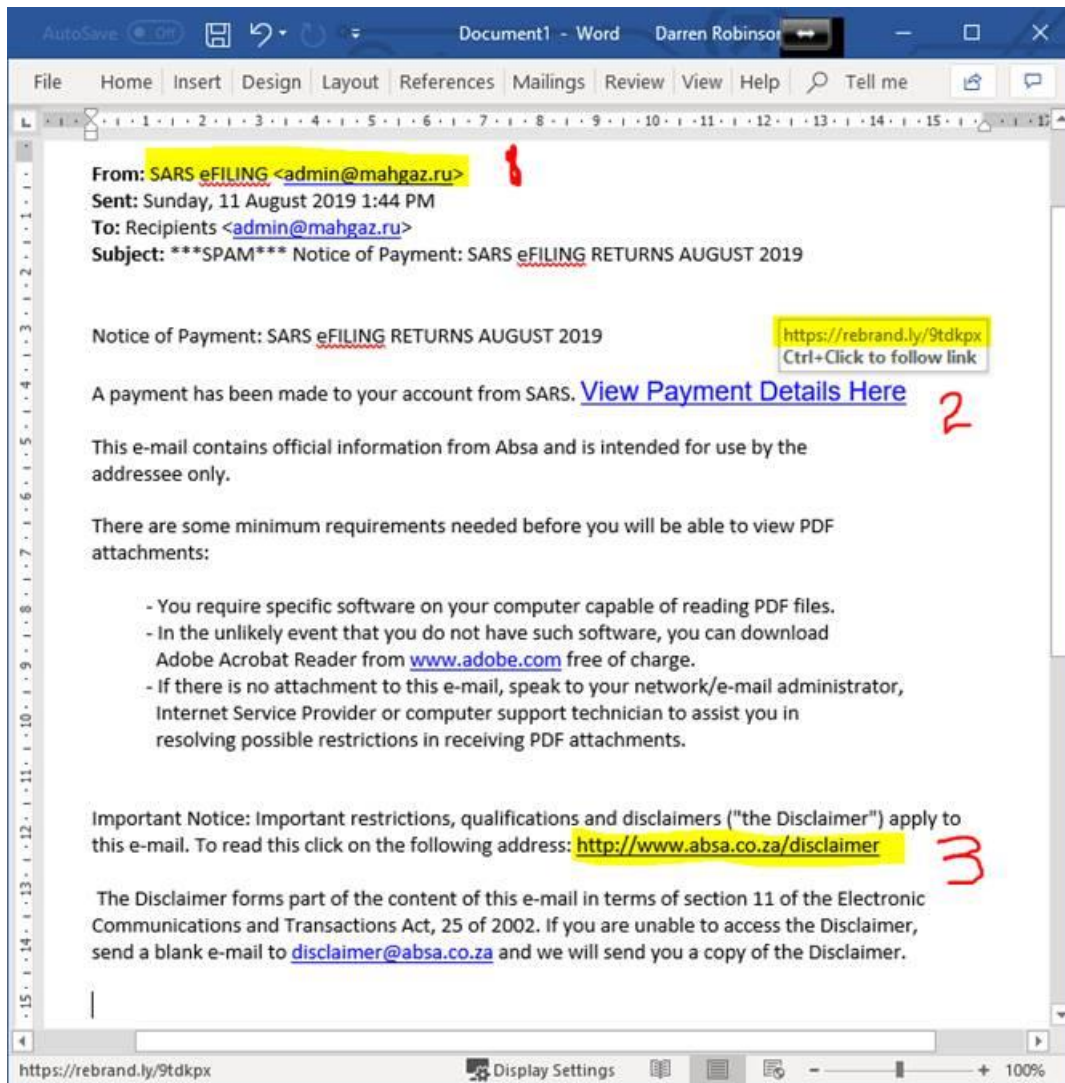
AutoSave Off Document1 - Word Darren Robinson

File Home Insert Design Layout References Mailings Review View Help Tell me

From: SARS eFILING <admin@mahgaz.ru> 1
Sent: Sunday, 11 August 2019 1:44 PM
To: Recipients <admin@mahgaz.ru>
Subject: ***SPAM*** Notice of Payment: SARS eFILING RETURNS AUGUST 2019

Notice of Payment: SARS eFILING RETURNS AUGUST 2019

https://rebrand.ly/9tdkpx
Ctrl+Click to follow link

A payment has been made to your account from SARS. View Payment Details Here 2

This e-mail contains official information from Absa and is intended for use by the addressee only.

There are some minimum requirements needed before you will be able to view PDF attachments:

- You require specific software on your computer capable of reading PDF files.
- In the unlikely event that you do not have such software, you can download Adobe Acrobat Reader from www.adobe.com free of charge.
- If there is no attachment to this e-mail, speak to your network/e-mail administrator, Internet Service Provider or computer support technician to assist you in resolving possible restrictions in receiving PDF attachments.

Important Notice: Important restrictions, qualifications and disclaimers ("the Disclaimer") apply to this e-mail. To read this click on the following address: http://www.absa.co.za/disclaimer 3

The Disclaimer forms part of the content of this e-mail in terms of section 11 of the Electronic Communications and Transactions Act, 25 of 2002. If you are unable to access the Disclaimer, send a blank e-mail to disclaimer@absa.co.za and we will send you a copy of the Disclaimer.

https://rebrand.ly/9tdkpx Display Settings 100%